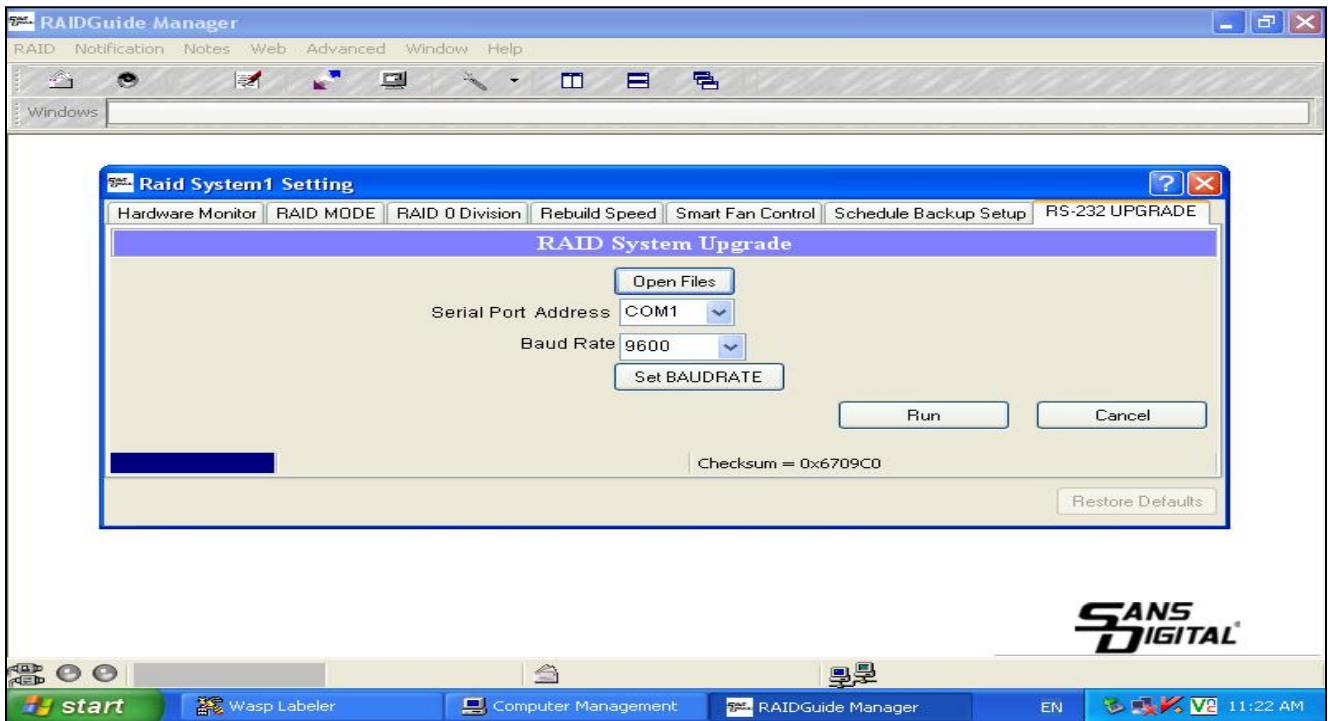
RAIDGuide Manager

RAID Notification Notes Web Advanced Window Help

Windows

Raid System1 Setting

Hardware Monitor | RAID MODE | RAID 0 Division | Rebuild Speed | Smart Fan Control | Schedule Backup Setup | RS-232 UPGRADE

RAID System Upgrade

Open Files

Serial Port Address COM1

Baud Rate 9600

Set BAUDRATE

Run

Cancel

Checksum = 0x6709C0

Restore Defaults

SANS DIGITAL

start

Wasp Labeler

Computer Management

RAIDGuide Manager

EN

11:22 AM